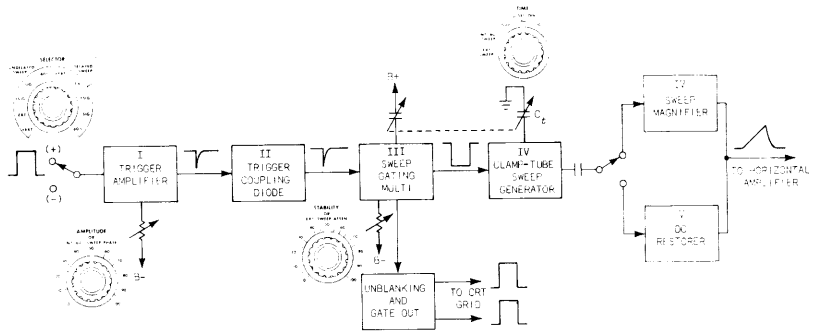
SELECTOR

(+)

(-)

I TRIGGER AMPLIFIER

B-

AMPLITUDE

II TRIGGER COUPLING DIODE

B+

III SWEEP GATING MULTI

STABILITY

B-

UNBLANKING AND GATE OUT

TO CRT GRID

TIME

$C_t$

IV CLAMP-TUBE SWEEP GENERATOR

IV SWEEP MAGNIFIER

V DC RESTORER

TO HORIZONTAL AMPLIFIER